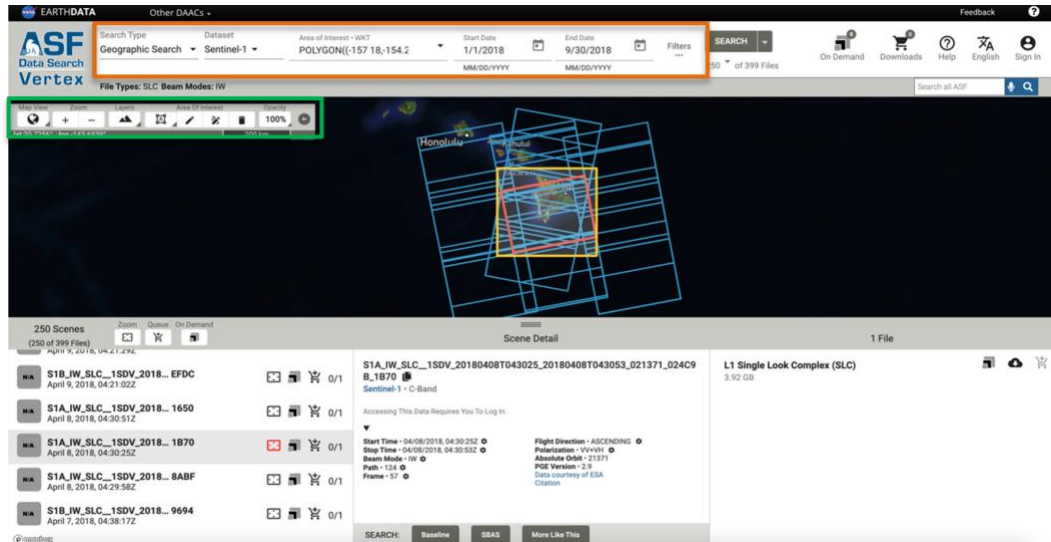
EARTHDATA Other DAACs

Feedback

ASF Data Search Vertex

Search Type Geographic Search
Dataset Sentinel-1
Area of Interest • WKT POLYGON((-157 18,-154.2
Start Date 1/1/2018 MM/DD/YYYY
End Date 9/30/2018 MM/DD/YYYY
Filters ...
SEARCH
250 of 399 Files
On Demand Downloads Help English Sign In

File Types: SLC Beam Modes: IW

Search all ASF

Map View Zoom Layers Area Of Interest Opacity
100%

Honolulu

250 Scenes (250 of 399 Files)
Zoom Queue On Demand

Scene Detail

1 File

April 9, 2018, 04:21:29Z

N/A S1B_IW_SLC__1SDV_2018... EFDC April 9, 2018, 04:21:02Z 0/1
N/A S1A_IW_SLC__1SDV_2018... 1650 April 8, 2018, 04:30:51Z 0/1
N/A S1A_IW_SLC__1SDV_2018... 1B70 April 8, 2018, 04:30:25Z 0/1
N/A S1A_IW_SLC__1SDV_2018... 8ABF April 8, 2018, 04:29:58Z 0/1
N/A S1B_IW_SLC__1SDV_2018... 9694 April 7, 2018, 04:38:17Z 0/1

S1A_IW_SLC__1SDV_20180408T043025_20180408T043053_021371_024C9B_1B70
Sentinel-1 • C-Band

Accessing This Data Requires You To Log In.

Start Time • 04/08/2018, 04:30:25Z
Stop Time • 04/08/2018, 04:30:53Z
Beam Mode • IW
Path • 124
Frame • 57

Flight Direction • ASCENDING
Polarization • VV+VH
Absolute Orbit • 21371
PGE Version • 2.9
Data courtesy of ESA
Citation

SEARCH: Baseline SBAS More Like This

L1 Single Look Complex (SLC)
3.92 GB